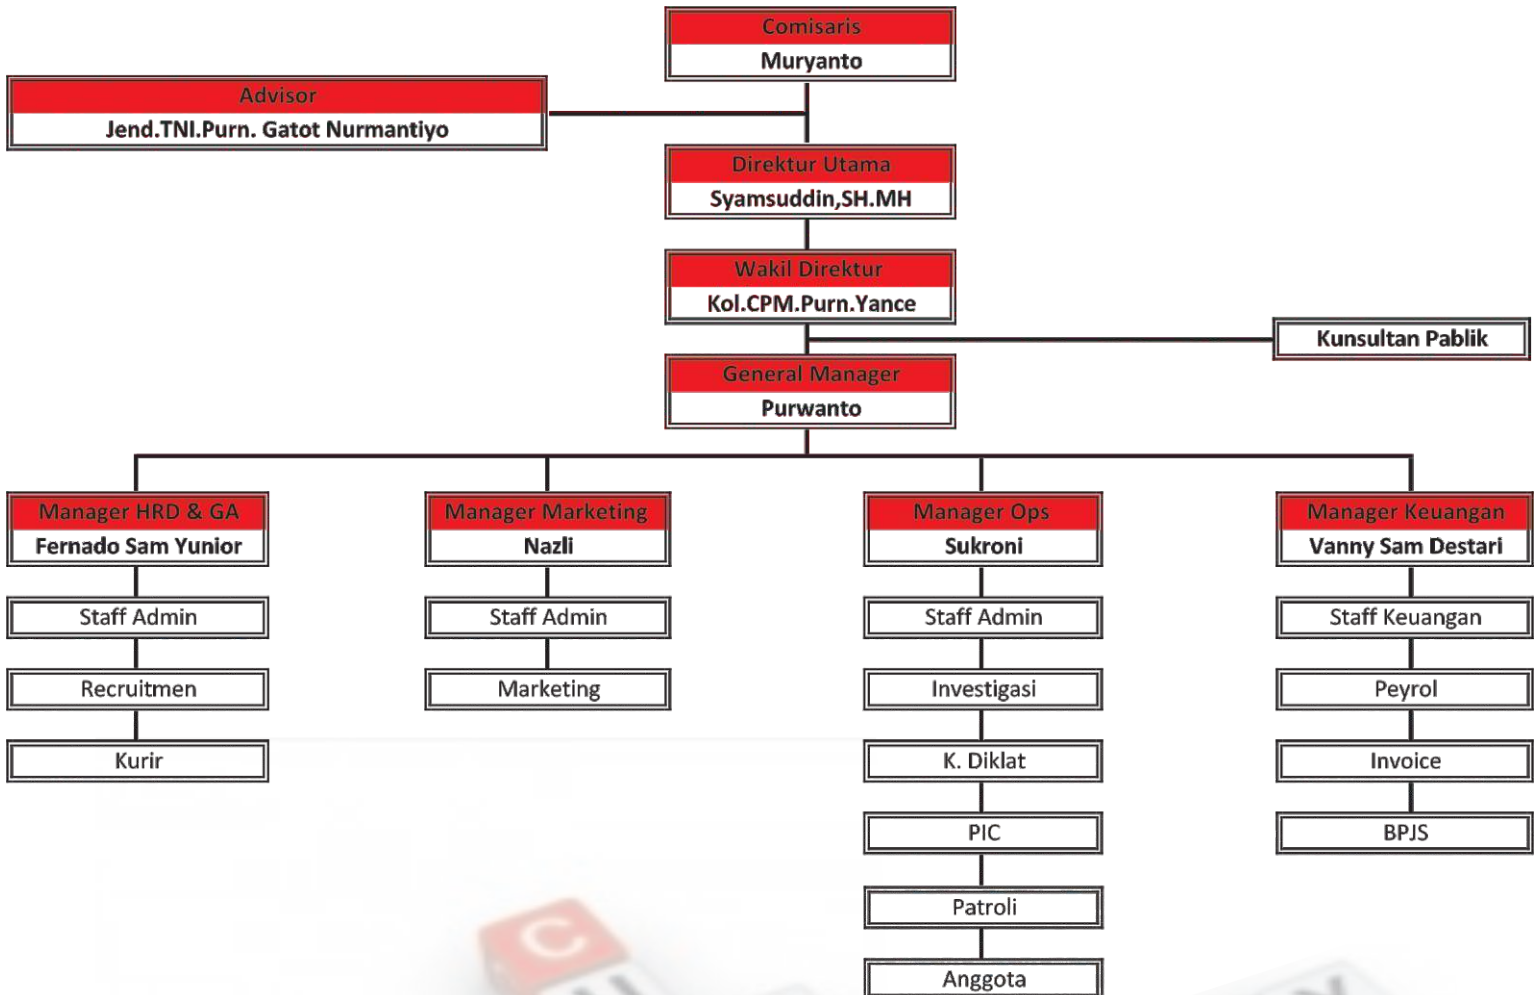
Comisaris
Muryanto

Advisor
Jend.TNI.Purn. Gatot Nurmantiyo

Direktur Utama
Syamsuddin,SH.MH

Wakil Direktur
Kol.CPM.Purn.Yance

Kunsultan Pablik

General Manager
Purwanto

Manager HRD & GA
Fernado Sam Yunior
Staff Admin
Recruitmen
Kurir

Manager Marketing
Nazli
Staff Admin
Marketing

Manager Ops
Sukroni
Staff Admin
Investigasi
K. Diklat
PIC
Patroli
Anggota

Manager Keuangan
Vanny Sam Destari
Staff Keuangan
Peyrol
Invoice
BPJS